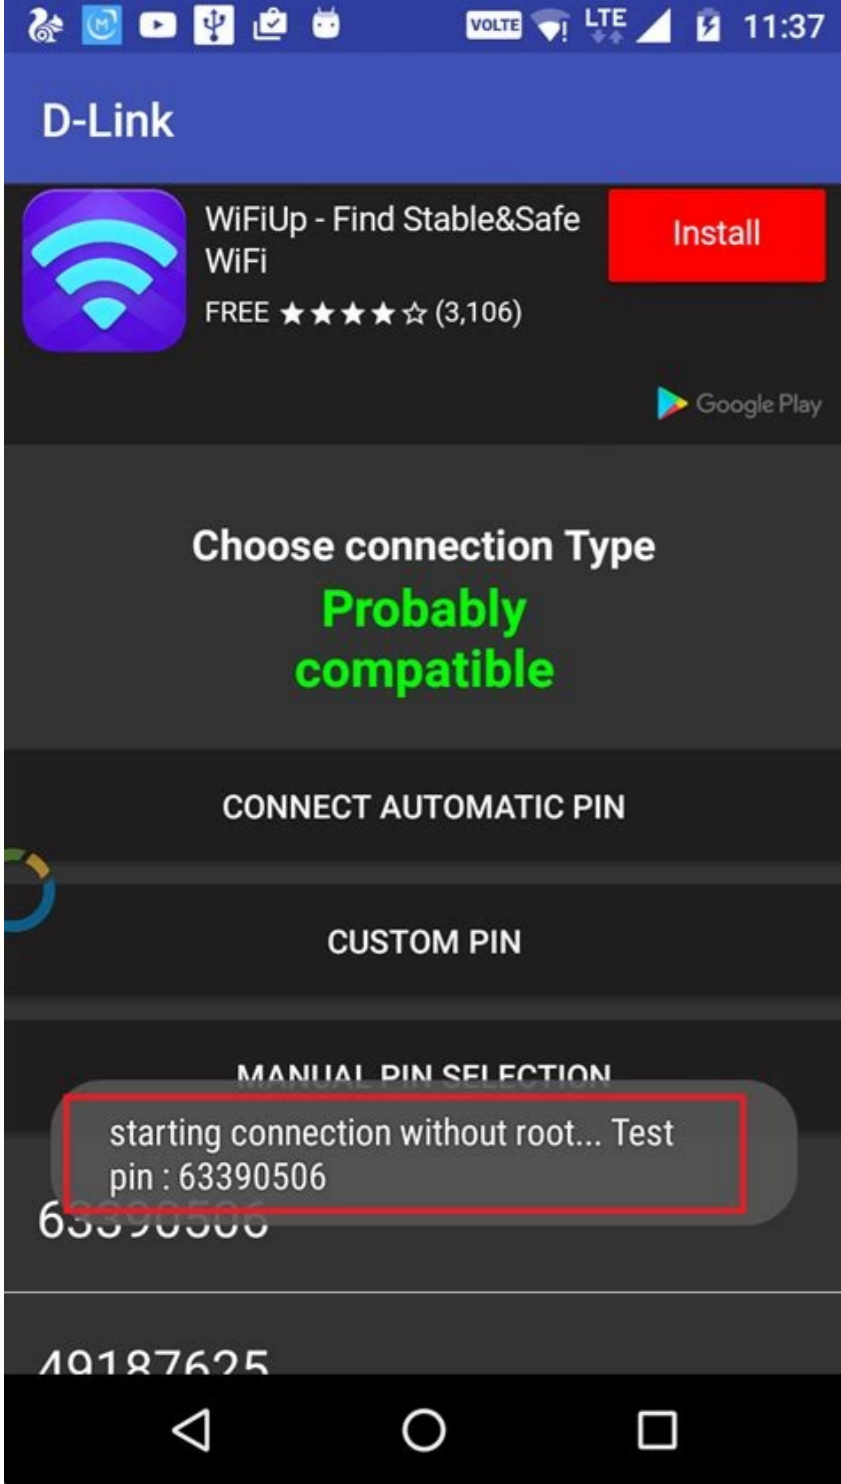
VOLTE LTE 11:37

D-Link

WiFiUp - Find Stable&Safe WiFi

FREE ★★★★☆ (3,106)

Install

Google Play

Choose connection Type

Probably compatible

CONNECT AUTOMATIC PIN

CUSTOM PIN

MANUAL PIN SELECTION

starting connection without root... Test pin : 63390506

63390506

49187625